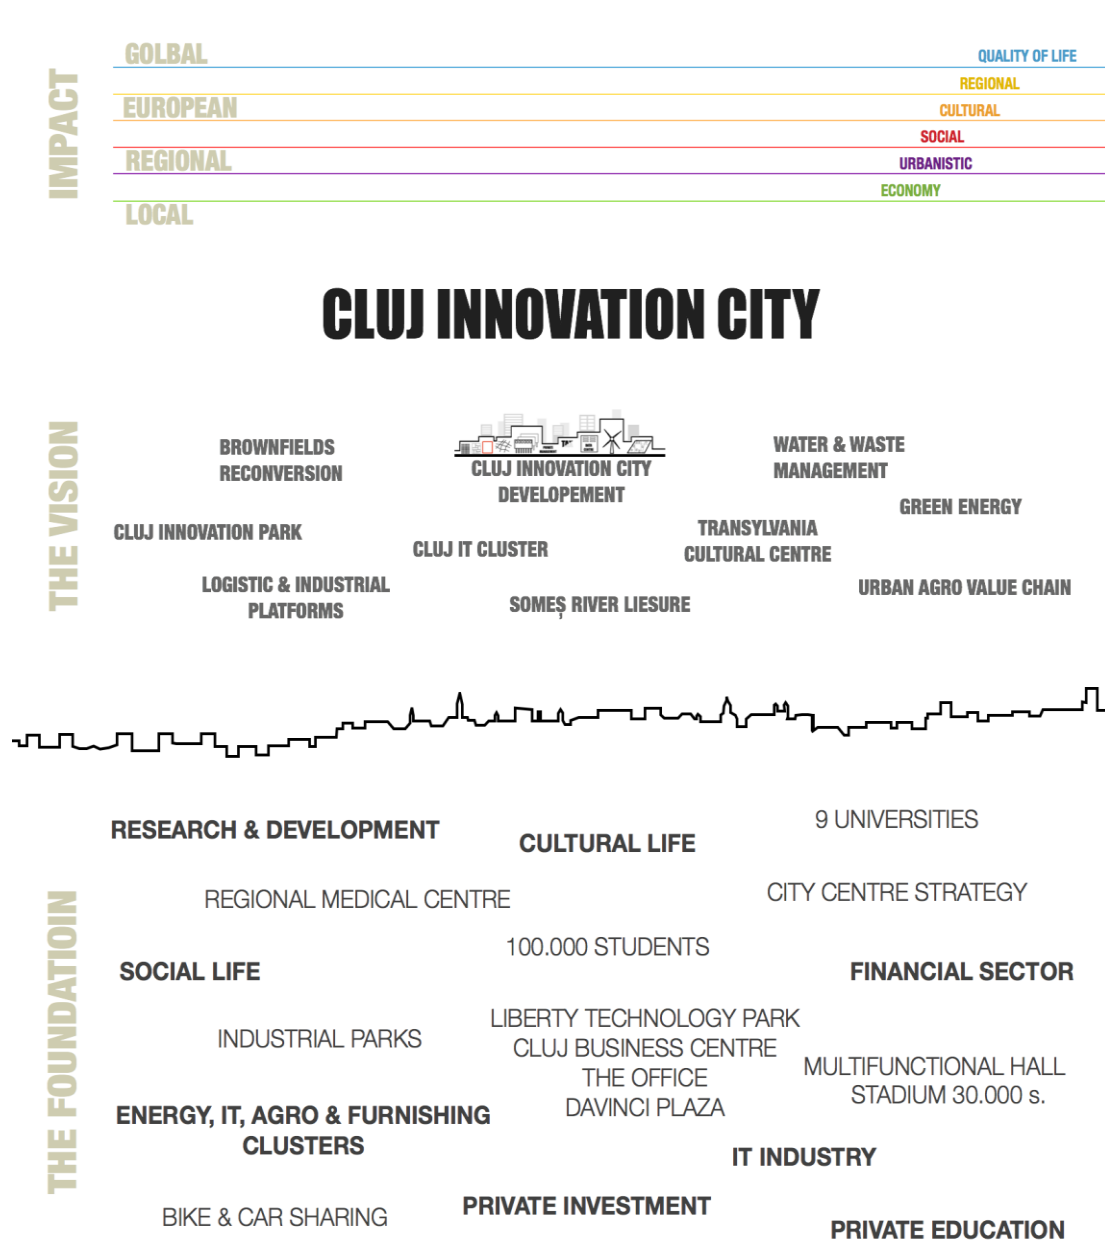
IMPACT

GOLBAL
EUROPEAN
REGIONAL
LOCAL

QUALITY OF LIFE
REGIONAL
CULTURAL
SOCIAL
URBANISTIC
ECONOMY

CLUJ INNOVATION CITY

THE VISION

BROWNFIELDS RECONVERSION

CLUJ INNOVATION CITY DEVELOPEMENT

WATER & WASTE MANAGEMENT

GREEN ENERGY

CLUJ INNOVATION PARK

CLUJ IT CLUSTER

TRANSYLVANIA CULTURAL CENTRE

LOGISTIC & INDUSTRIAL PLATFORMS

SOMEȘ RIVER LIESURE

URBAN AGRO VALUE CHAIN

THE FOUNDATIOIN

RESEARCH & DEVELOPMENT

CULTURAL LIFE

9 UNIVERSITIES

REGIONAL MEDICAL CENTRE

CITY CENTRE STRATEGY

100.000 STUDENTS

SOCIAL LIFE

FINANCIAL SECTOR

LIBERTY TECHNOLOGY PARK
CLUJ BUSINESS CENTRE
THE OFFICE
DAVINCI PLAZA

INDUSTRIAL PARKS

MULTIFUNCTIONAL HALL
STADIUM 30.000 s.

ENERGY, IT, AGRO & FURNISHING CLUSTERS

IT INDUSTRY

BIKE & CAR SHARING

PRIVATE INVESTMENT

PRIVATE EDUCATION